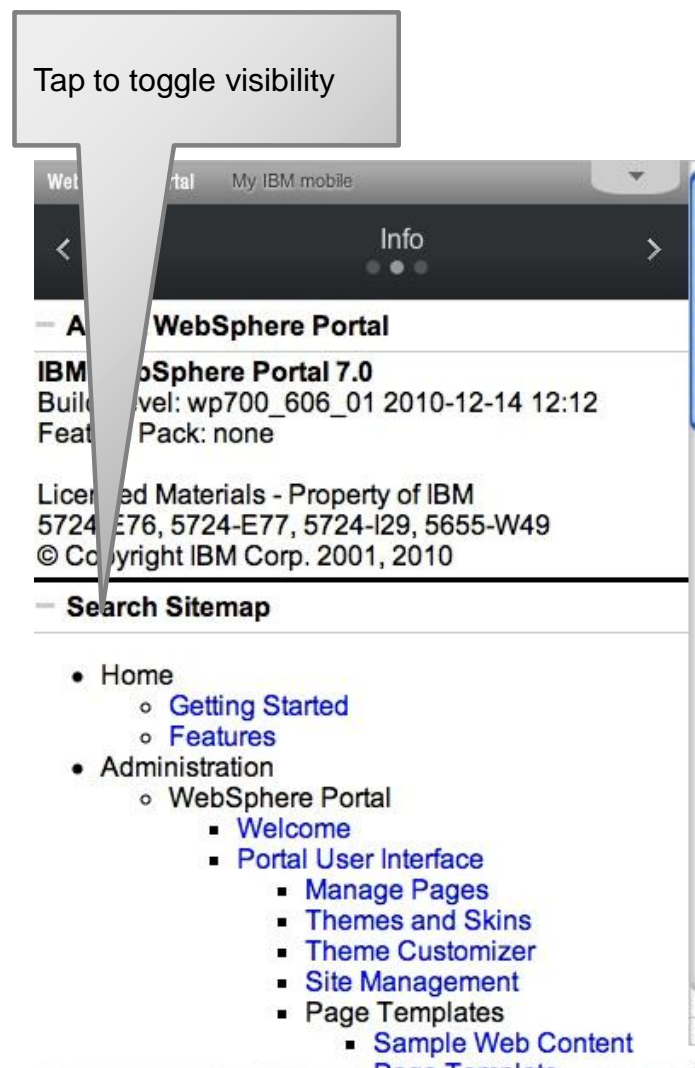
Tap to toggle visibility

Wet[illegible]rtal My IBM mobile

Info

A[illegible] WebSphere Portal

IBM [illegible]bSphere Portal 7.0
Buil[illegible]vel: wp700_606_01 2010-12-14 12:12
Feat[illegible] Pack: none

Licen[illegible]ed Materials - Property of IBM
5724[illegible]E76, 5724-E77, 5724-I29, 5655-W49
© Co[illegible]yright IBM Corp. 2001, 2010

Search Sitemap

- Home
  - Getting Started
  - Features
- Administration
  - WebSphere Portal
    - Welcome
    - Portal User Interface
      - Manage Pages
      - Themes and Skins
      - Theme Customizer
      - Site Management
      - Page Templates
        - Sample Web Content
        - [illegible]